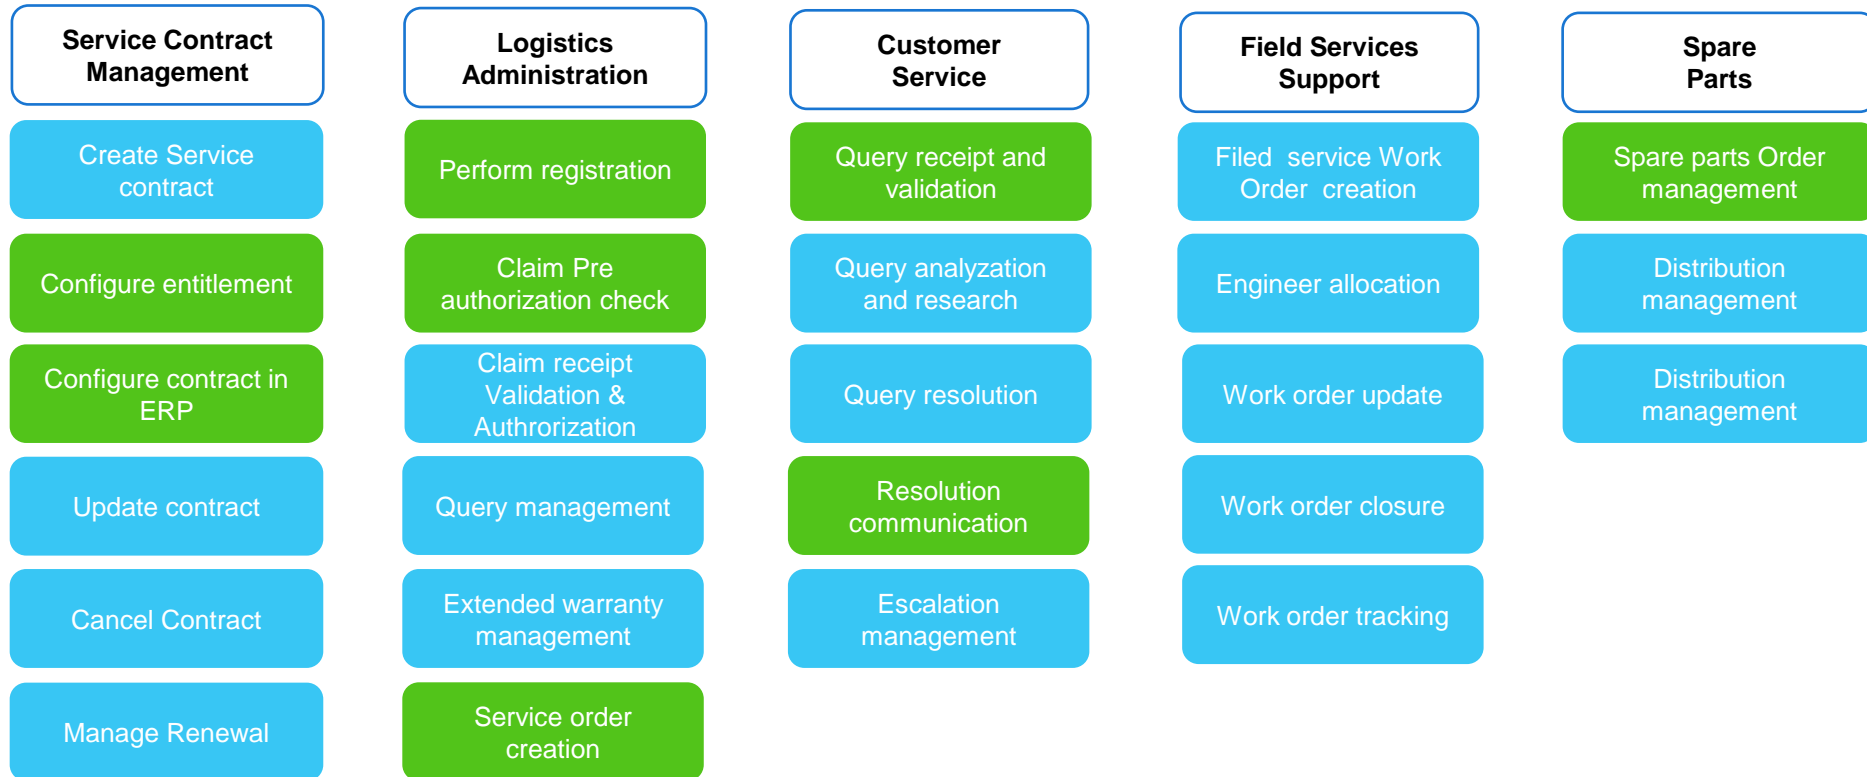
Service Contract Management

Create Service contract

Configure entitlement

Configure contract in ERP

Update contract

Cancel Contract

Manage Renewal

Logistics Administration

Perform registration

Claim Pre authorization check

Claim receipt Validation & Authrorization

Query management

Extended warranty management

Service order creation

Customer Service

Query receipt and validation

Query analyzation and research

Query resolution

Resolution communication

Escalation management

Field Services Support

Filed service Work Order creation

Engineer allocation

Work order update

Work order closure

Work order tracking

Spare Parts

Spare parts Order management

Distribution management

Distribution management